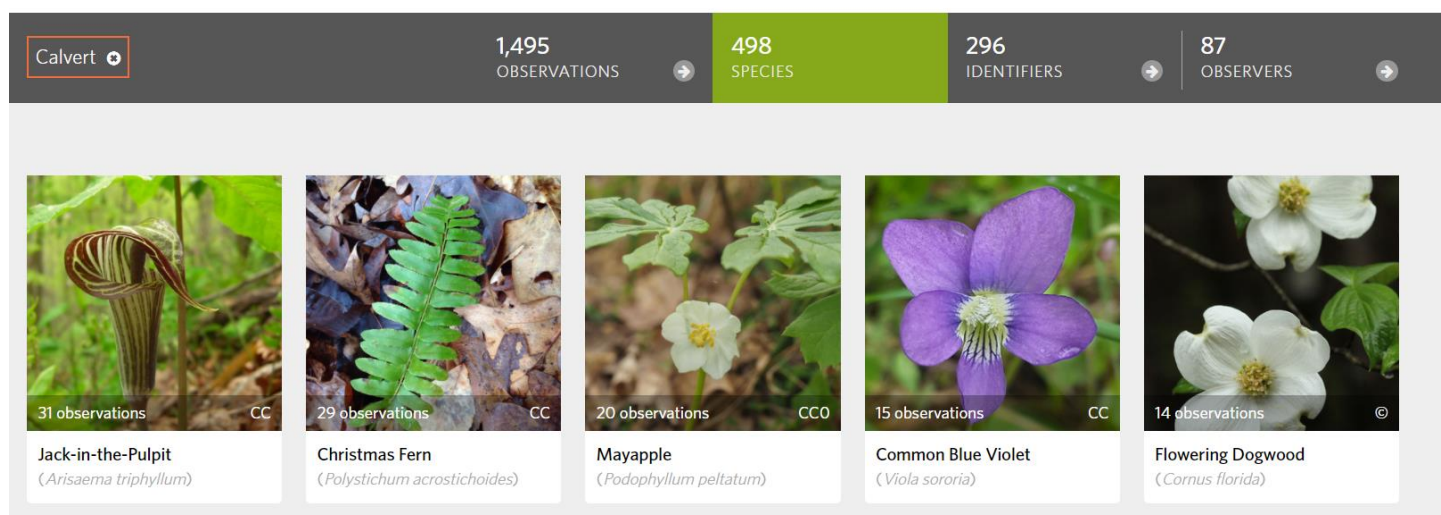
Calvert

1,495
OBSERVATIONS

498
SPECIES

296
IDENTIFIERS

87
OBSERVERS

31 observations CC
Jack-in-the-Pulpit
(Arisaema triphyllum)

29 observations CC
Christmas Fern
(Polystichum acrostichoides)

20 observations CC0
Mayapple
(Podophyllum peltatum)

15 observations CC
Common Blue Violet
(Viola sororia)

14 observations ©
Flowering Dogwood
(Cornus florida)